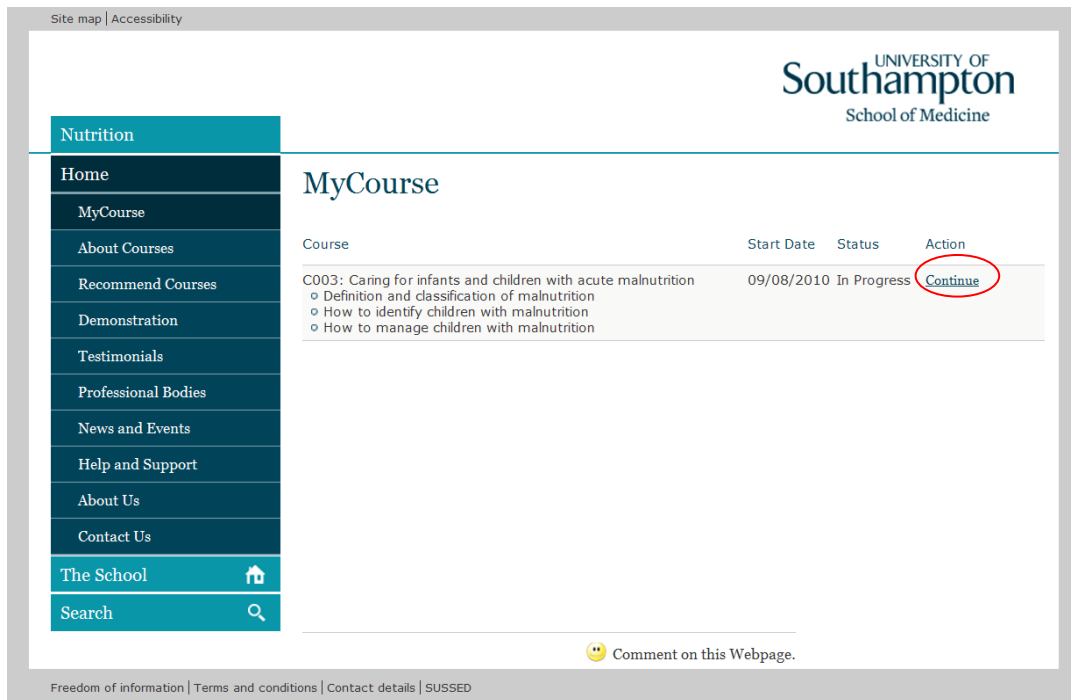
Site map | Accessibility

UNIVERSITY OF Southampton School of Medicine

Nutrition

Home

MyCourse

About Courses

Recommend Courses

Demonstration

Testimonials

Professional Bodies

News and Events

Help and Support

About Us

Contact Us

The School

Search

MyCourse

| Course | Start Date | Status | Action |
|---|---|---|---|
| C003: Caring for infants and children with acute malnutrition<br>Definition and classification of malnutrition<br>How to identify children with malnutrition<br>How to manage children with malnutrition | 09/08/2010 | In Progress | Continue |

Comment on this Webpage.

Freedom of information | Terms and conditions | Contact details | SUSSED